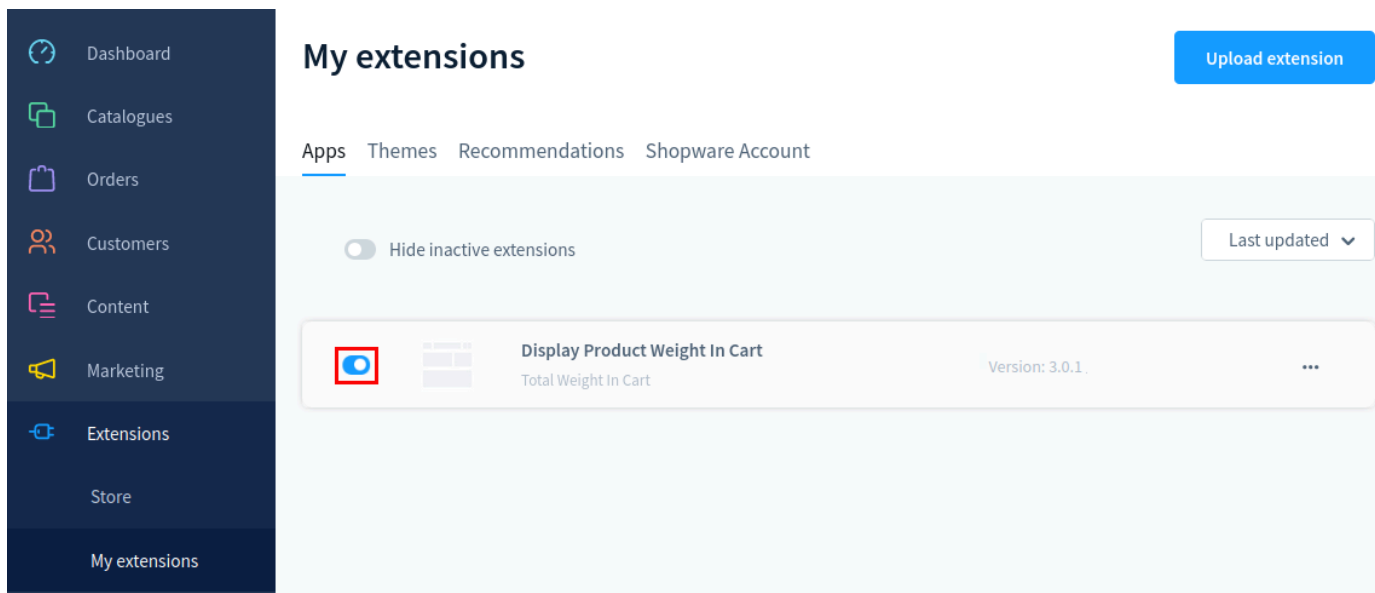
Dashboard
Catalogues
Orders
Customers
Content
Marketing
Extensions
Store
My extensions

My extensions

Upload extension

Apps Themes Recommendations Shopware Account

Hide inactive extensions

Last updated

Display Product Weight In Cart
Total Weight In Cart

Version: 3.0.1

•••